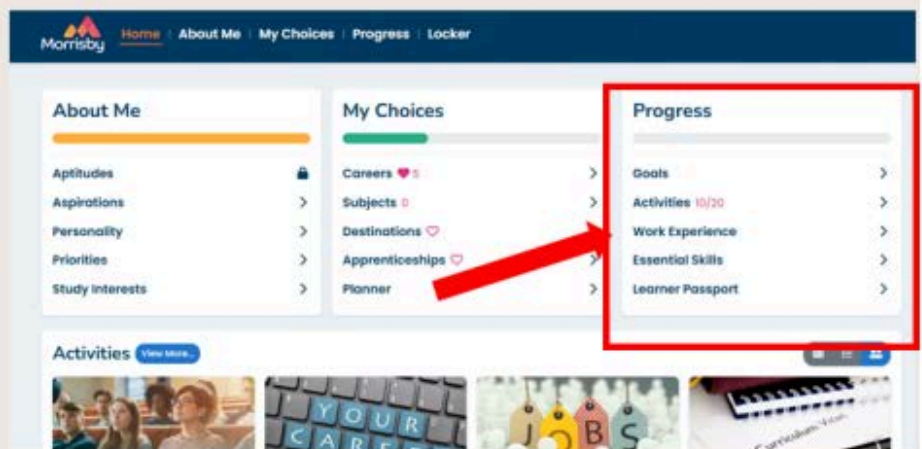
Morrisby Home | About Me | My Choices | Progress | Locker

About Me

Aptitudes
Aspirations
Personality
Priorities
Study Interests

My Choices

Careers 5
Subjects 0
Destinations
Apprenticeships
Planner

Progress

Goals
Activities 10/20
Work Experience
Essential Skills
Learner Passport

Activities View More...

YOUR CAREER

JOBS

Curriculum Vitae